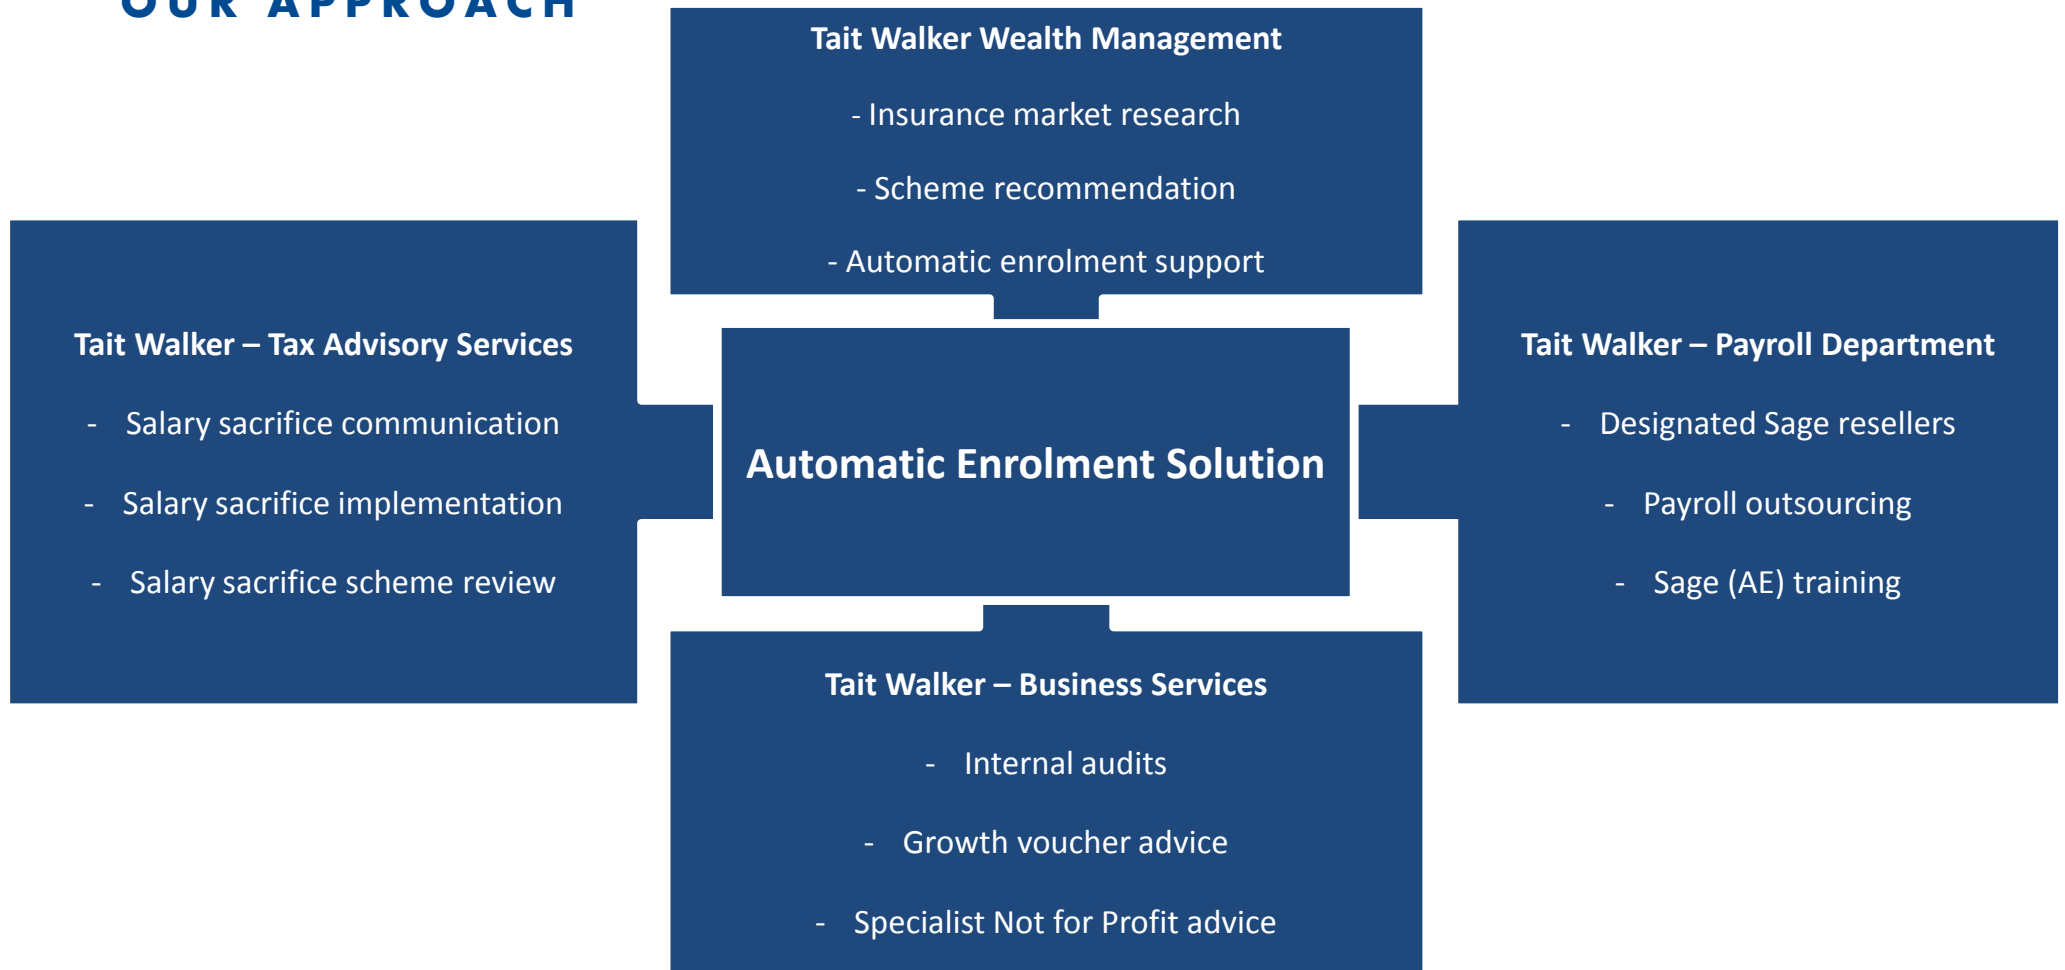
OUR APPROACH

Tait Walker Wealth Management

- Insurance market research

- Scheme recommendation

- Automatic enrolment support

Tait Walker – Tax Advisory Services

- Salary sacrifice communication

- Salary sacrifice implementation

- Salary sacrifice scheme review

Automatic Enrolment Solution

Tait Walker – Payroll Department

- Designated Sage resellers

- Payroll outsourcing

- Sage (AE) training

Tait Walker – Business Services

- Internal audits

- Growth voucher advice

- Specialist Not for Profit advice